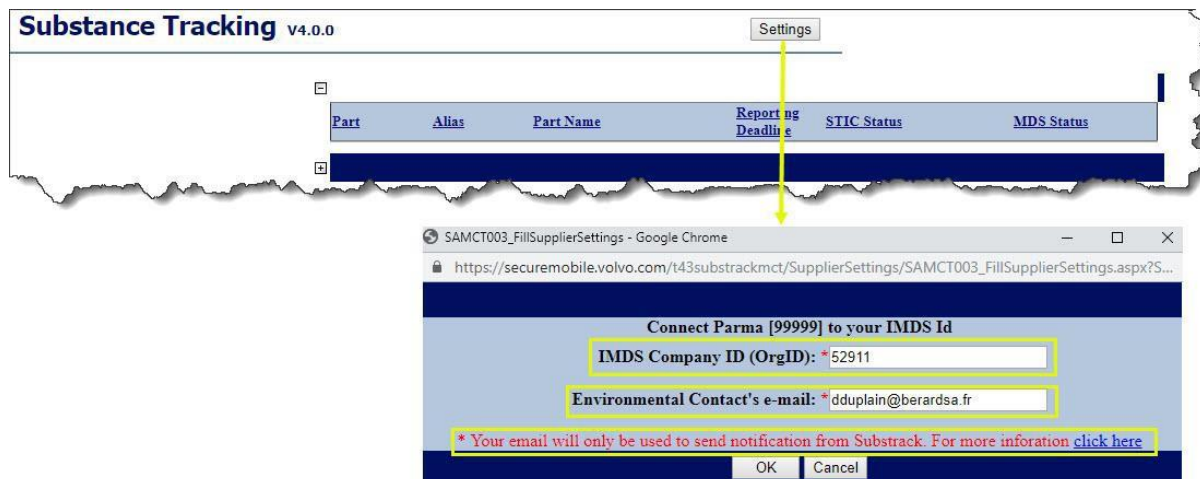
Substance Tracking V4.0.0

Settings

| Part | Alias | Part Name | Reporting Deadline | STIC Status | MDS Status |
|---|---|---|---|---|---|

SAMCT003_FillSupplierSettings - Google Chrome

https://securemobile.volvo.com/t43substrackmct/SupplierSettings/SAMCT003_FillSupplierSettings.aspx?S...

Connect Parma [99999] to your IMDS Id

IMDS Company ID (OrgID): * 52911

Environmental Contact's e-mail: * dduplain@berardsa.fr

* Your email will only be used to send notification from Substrack. For more inforation click here

OK Cancel